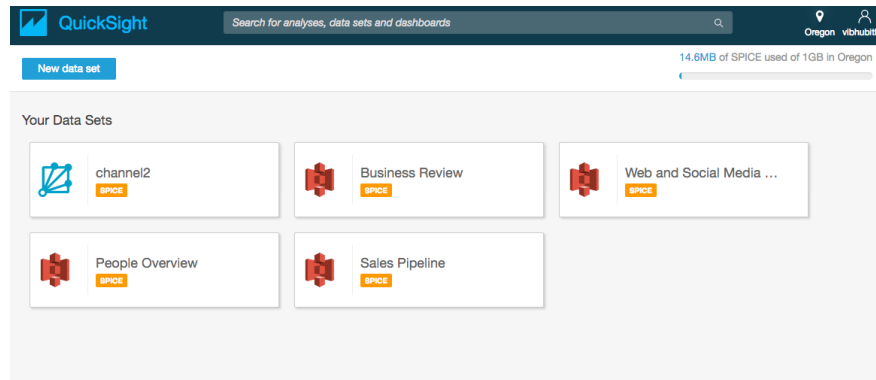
QuickSight

Search for analyses, data sets and dashboards

Oregon vibhubit

New data set

14.6MB of SPICE used of 1GB in Oregon

Your Data Sets

channel2
SPICE

Business Review
SPICE

Web and Social Media ...
SPICE

People Overview
SPICE

Sales Pipeline
SPICE